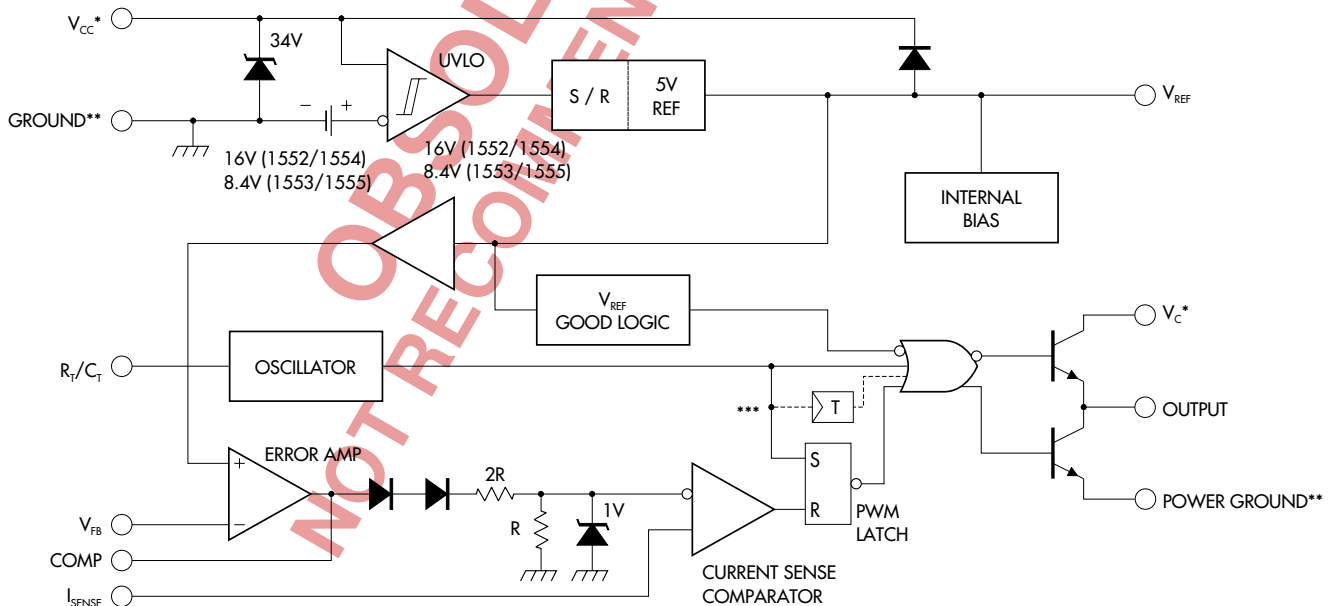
$V_{CC}$*
34V
UVLO
S / R
5V REF
$V_{REF}$
GROUND**
16V (1552/1554)
8.4V (1553/1555)
16V (1552/1554)
8.4V (1553/1555)
INTERNAL BIAS
OBSOLETE
NOT RECOMMENDED
$V_{REF}$
GOOD LOGIC
$V_C$*
$R_T/C_T$
OSCILLATOR
***
T
OUTPUT
ERROR AMP
S
2R
R
1V
R
PWM LATCH
$V_{FB}$
POWER GROUND**
COMP
$I_{SENSE}$
CURRENT SENSE COMPARATOR